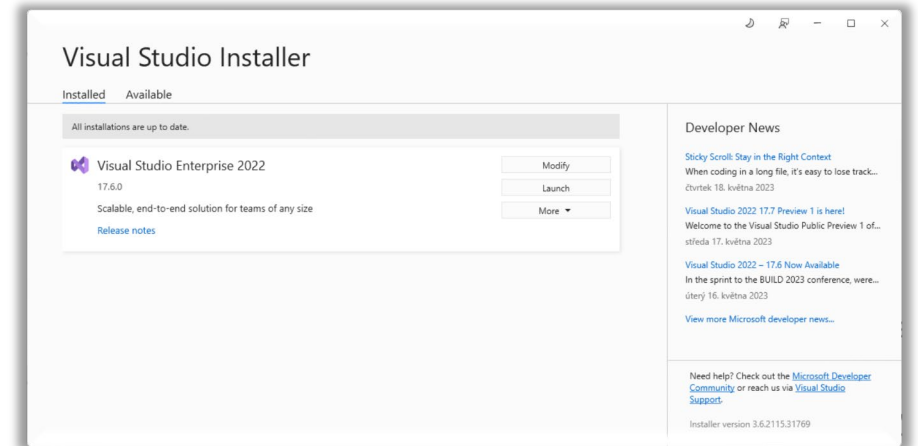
Visual Studio Installer

Installed Available

All installations are up to date.

Visual Studio Enterprise 2022

17.6.0

Scalable, end-to-end solution for teams of any size

Release notes

Modify

Launch

More ▾

Developer News

Sticky Scroll: Stay in the Right Context

When coding in a long file, it's easy to lose track...

čtvrtek 18. května 2023

Visual Studio 2022 17.7 Preview 1 is here!

Welcome to the Visual Studio Public Preview 1 of...

středa 17. května 2023

Visual Studio 2022 – 17.6 Now Available

In the sprint to the BUILD 2023 conference, were...

úterý 16. května 2023

View more Microsoft developer news...

Need help? Check out the Microsoft Developer Community or reach us via Visual Studio Support.

Installer version 3.6.2115.31769